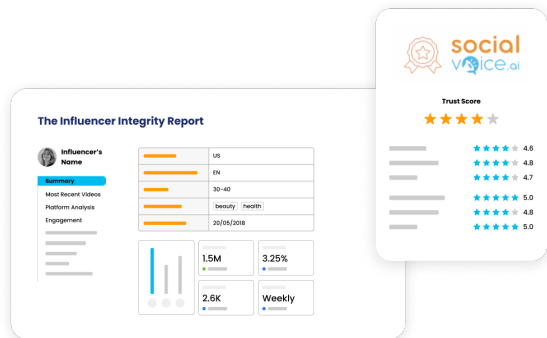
social voice.ai

Trust Score

4.6
4.8
4.7
5.0
4.8
5.0

The Influencer Integrity Report

Influencer's Name

Summary
Most Recent Videos
Platform Analysis
Engagement

| | |
|---|---|
| | US |
| | EN |
| | 30-40 |
| | beauty health |
| | 20/05/2018 |

1.5M
3.25%
2.6K
Weekly